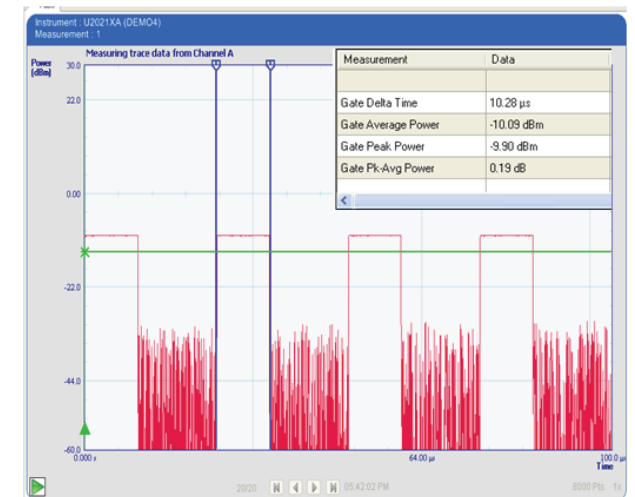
Instrument : U2021XA (DEMO4)
Measurement : 1

Measuring trace data from Channel A

Power (dBm)

30.0
22.0
0.00
-22.0
-44.0
-60.0

| Measurement | Data |
|---|---|
| | |
| Gate Delta Time | 10.28 µs |
| Gate Average Power | -10.09 dBm |
| Gate Peak Power | -9.90 dBm |
| Gate Pk-Avg Power | 0.19 dB |

0.000 s
64.00 µ
100.0 µ
Time

20/20
05:42:02 PM
8000 Pts
1x